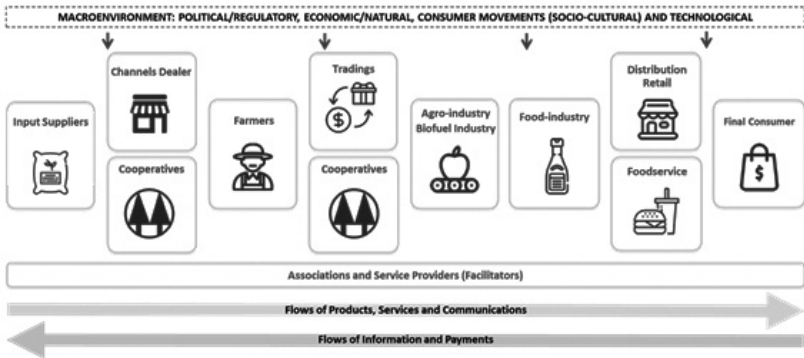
MACROENVIRONMENT: POLITICAL/REGULATORY, ECONOMIC/NATURAL, CONSUMER MOVEMENTS (SOCIO-CULTURAL) AND TECHNOLOGICAL

Input Suppliers

Channels Dealer

Cooperatives

Farmers

Tradings

$

Cooperatives

Agro-industry Biofuel Industry

Food-industry

Distribution Retail

Foodservice

Final Consumer

$

Associations and Service Providers (Facilitators)

Flows of Products, Services and Communications

Flows of Information and Payments